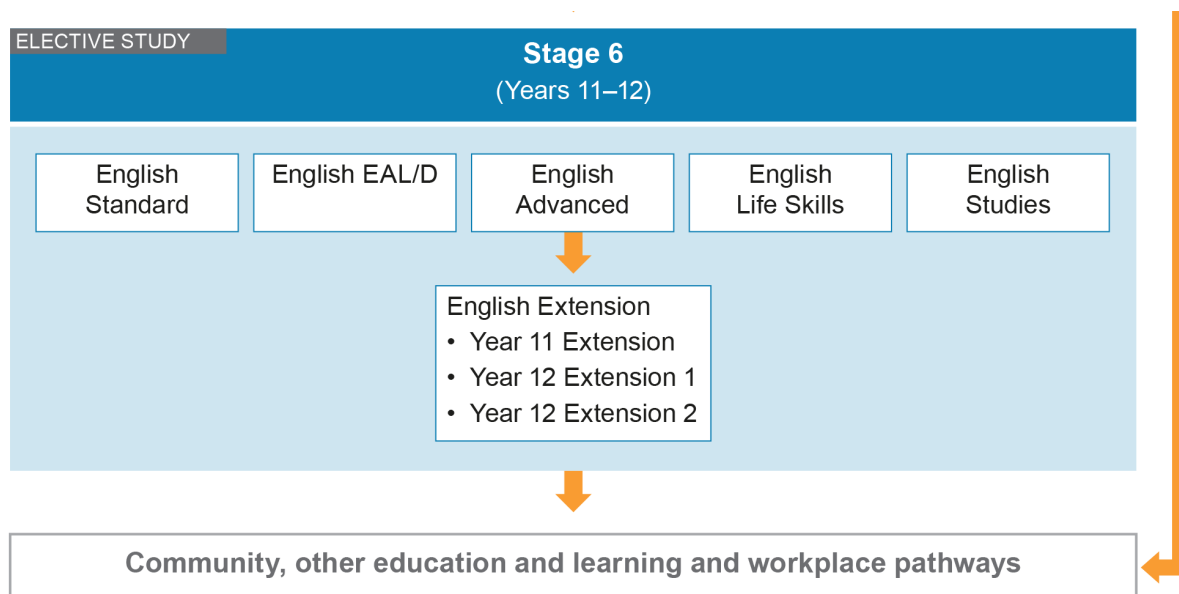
ELECTIVE STUDY

Stage 6
(Years 11–12)

English Standard

English EAL/D

English Advanced

English Life Skills

English Studies

English Extension
• Year 11 Extension
• Year 12 Extension 1
• Year 12 Extension 2

Community, other education and learning and workplace pathways